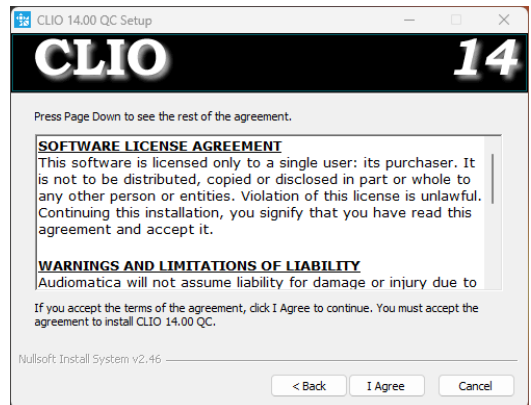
CLIO 14.00 QC Setup

CLIO

14

Press Page Down to see the rest of the agreement.

SOFTWARE LICENSE AGREEMENT
This software is licensed only to a single user: its purchaser. It is not to be distributed, copied or disclosed in part or whole to any other person or entities. Violation of this license is unlawful. Continuing this installation, you signify that you have read this agreement and accept it.

WARNINGS AND LIMITATIONS OF LIABILITY
Audiomatica will not assume liability for damage or injury due to

If you accept the terms of the agreement, click I Agree to continue. You must accept the agreement to install CLIO 14.00 QC.

Nullsoft Install System v2.46

< Back

I Agree

Cancel